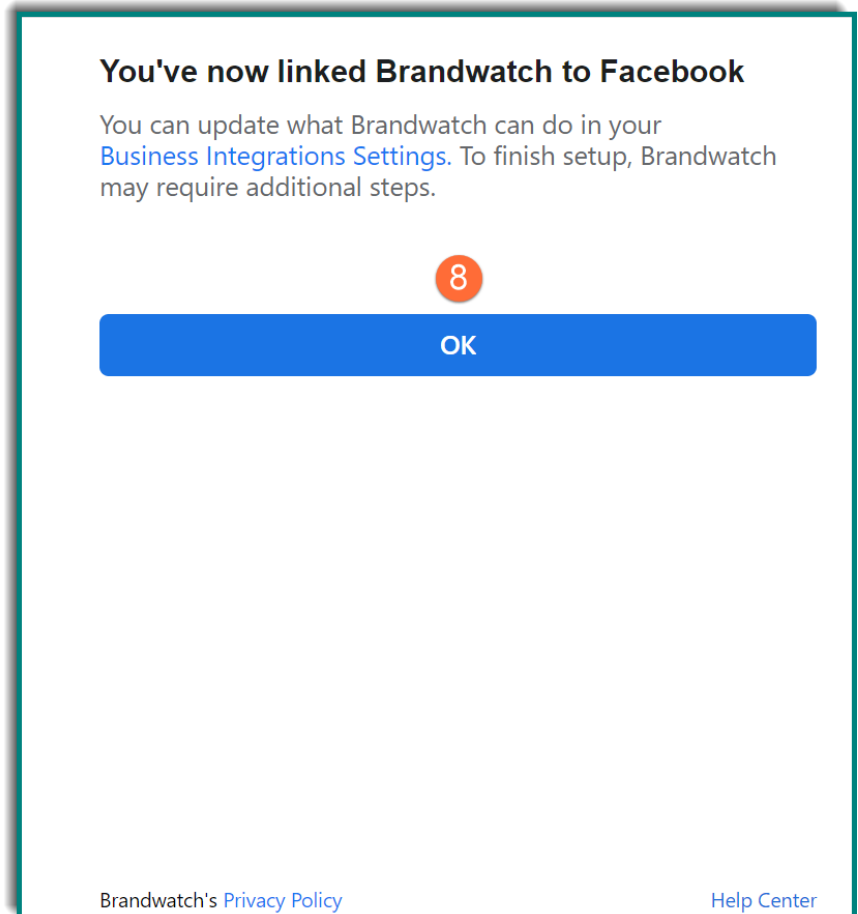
You've now linked Brandwatch to Facebook

You can update what Brandwatch can do in your Business Integrations Settings. To finish setup, Brandwatch may require additional steps.

8

OK

Brandwatch's Privacy Policy

Help Center